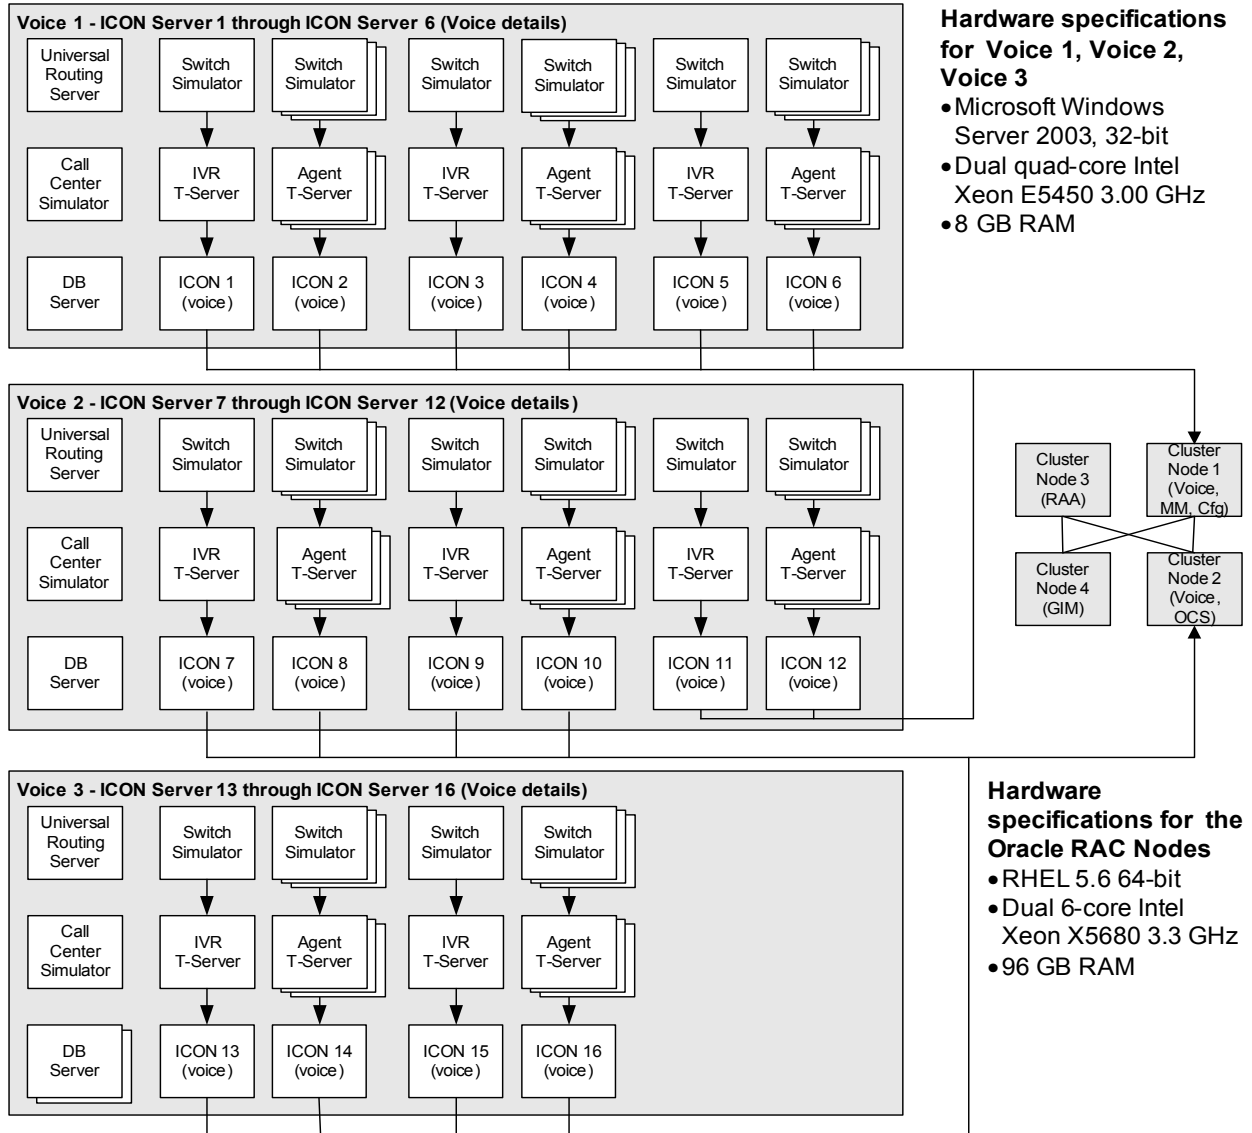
Voice 1 - ICON Server 1 through ICON Server 6 (Voice details)

Universal Routing Server

Switch Simulator

Switch Simulator

Switch Simulator

Switch Simulator

Switch Simulator

Switch Simulator

Call Center Simulator

IVR T-Server

Agent T-Server

IVR T-Server

Agent T-Server

IVR T-Server

Agent T-Server

DB Server

ICON 1 (voice)

ICON 2 (voice)

ICON 3 (voice)

ICON 4 (voice)

ICON 5 (voice)

ICON 6 (voice)

Hardware specifications for Voice 1, Voice 2, Voice 3
- Microsoft Windows Server 2003, 32-bit
- Dual quad-core Intel Xeon E5450 3.00 GHz
- 8 GB RAM

Voice 2 - ICON Server 7 through ICON Server 12 (Voice details)

Universal Routing Server

Switch Simulator

Switch Simulator

Switch Simulator

Switch Simulator

Switch Simulator

Switch Simulator

Call Center Simulator

IVR T-Server

Agent T-Server

IVR T-Server

Agent T-Server

IVR T-Server

Agent T-Server

DB Server

ICON 7 (voice)

ICON 8 (voice)

ICON 9 (voice)

ICON 10 (voice)

ICON 11 (voice)

ICON 12 (voice)

Cluster Node 3 (RAA)

Cluster Node 1 (Voice, MM, Cfg)

Cluster Node 4 (GIM)

Cluster Node 2 (Voice, OCS)

Voice 3 - ICON Server 13 through ICON Server 16 (Voice details)

Universal Routing Server

Switch Simulator

Switch Simulator

Switch Simulator

Switch Simulator

Call Center Simulator

IVR T-Server

Agent T-Server

IVR T-Server

Agent T-Server

DB Server

ICON 13 (voice)

ICON 14 (voice)

ICON 15 (voice)

ICON 16 (voice)

Hardware specifications for the Oracle RAC Nodes
- RHEL 5.6 64-bit
- Dual 6-core Intel Xeon X5680 3.3 GHz
- 96 GB RAM